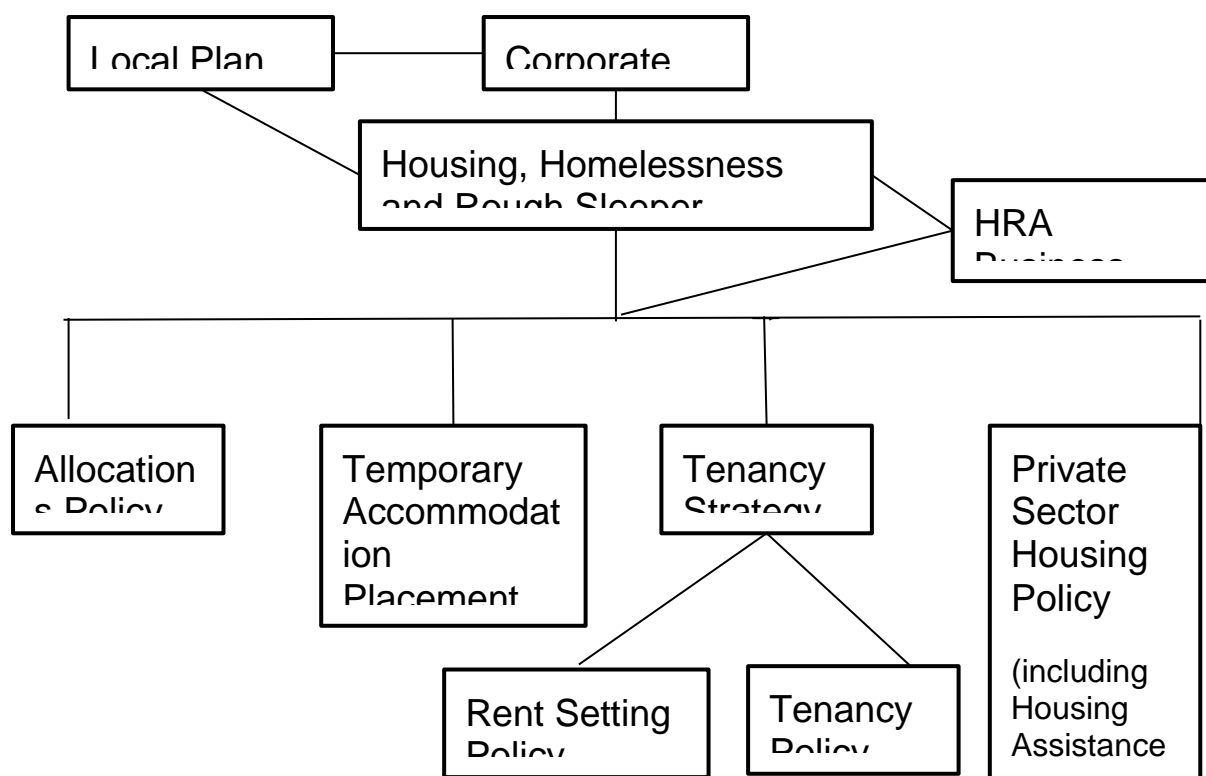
Local Plan

Corporate

Housing, Homelessness and Rough Sleeper

HRA Business

Allocations Policy

Temporary Accommodation Placement

Tenancy Strategy

Private Sector Housing Policy

(including Housing Assistance

Rent Setting Policy

Tenancy Policy